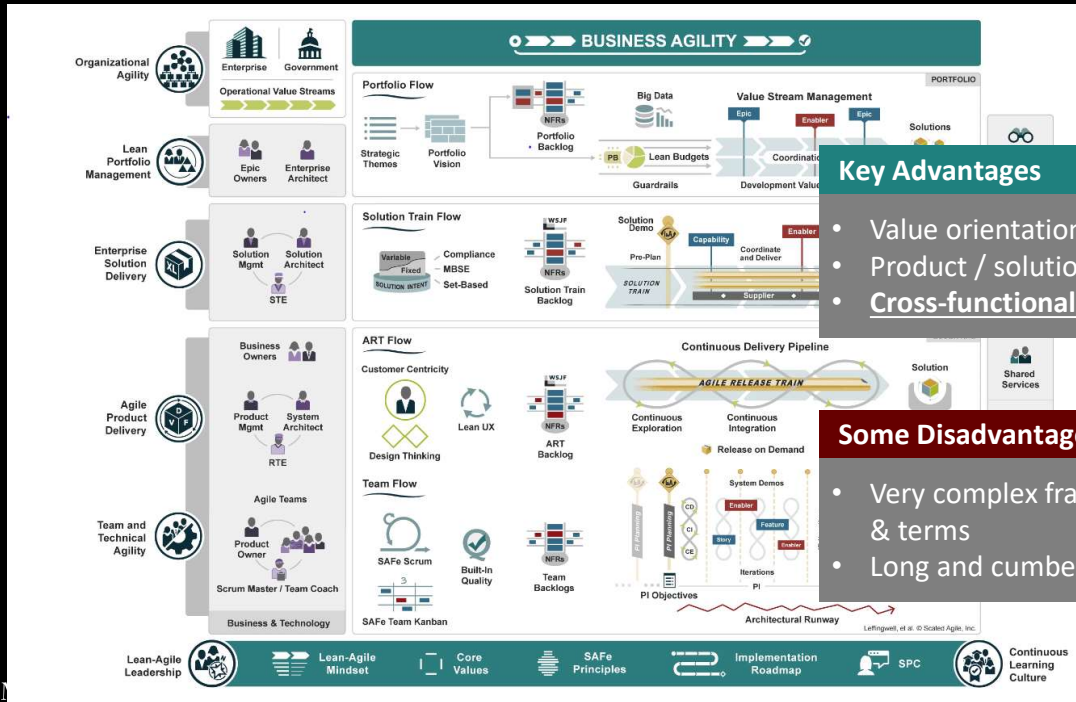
BUSINESS AGILITY

Organizational Agility
Enterprise
Government
Operational Value Streams

PORTFOLIO

Portfolio Flow
Strategic Themes
Portfolio Vision
NFRs
Portfolio Backlog
Big Data
PB
Lean Budgets
Guardrails
Value Stream Management
Epic
Enabler
Epic
Coordinatio
Development Value
Solutions

Lean Portfolio Management
Epic Owners
Enterprise Architect

Key Advantages
• Value orientation
• Product / solutio
• Cross-functional

Enterprise Solution Delivery
Solution Mgmt
Solution Architect
STE

Solution Train Flow
Variable
Fixed
SOLUTION INTENT
Compliance
MBSE
Set-Based
WSJF
NFRs
Solution Train Backlog
Solution Demo
Pre-Plan
Capability
Coordinate and Deliver
Enabler
SOLUTION TRAIN
Supplier

Agile Product Delivery
Business Owners
Product Mgmt
System Architect
RTE

ART Flow
Customer Centricity
Design Thinking
Lean UX
WSJF
NFRs
ART Backlog
Continuous Delivery Pipeline
AGILE RELEASE TRAIN
Continuous Exploration
Continuous Integration
Solution
Shared Services
Release on Demand

Some Disadvantag
• Very complex fra & terms
• Long and cumbe

Team and Technical Agility
Agile Teams
Product Owner
Scrum Master / Team Coach
Business & Technology

Team Flow
SAFe Scrum
Built-In Quality
NFRs
Team Backlogs
SAFe Team Kanban
PI Planning
PI Planning
CD
CI
CE
System Demos
Enabler
Story
Feature
Enabler
Iterations
PI
PI Objectives
Architectural Runway
Leffingwell, et al. © Scaled Agile, Inc.

Lean-Agile Leadership
Lean-Agile Mindset
Core Values
SAFe Principles
Implementation Roadmap
SPC
Continuous Learning Culture